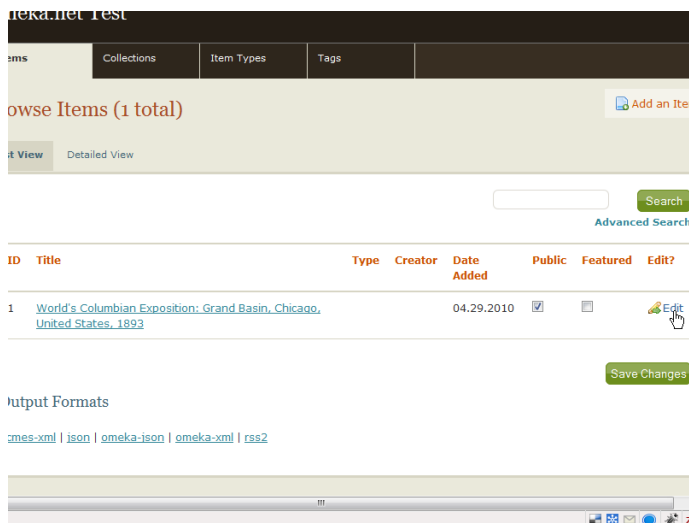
meka.net Test

ems | Collections | Item Types | Tags

owse Items (1 total)

Add an Ite

st View | Detailed View

Search

Advanced Search

| ID | Title | Type | Creator | Date Added | Public | Featured | Edit? |
|---|---|---|---|---|---|---|---|
| 1 | World's Columbian Exposition: Grand Basin, Chicago, United States, 1893 | | | 04.29.2010 | ☑ | ☐ | Edit |

Save Changes

utput Formats

cmes-xml | json | omeka-json | omeka-xml | rss2